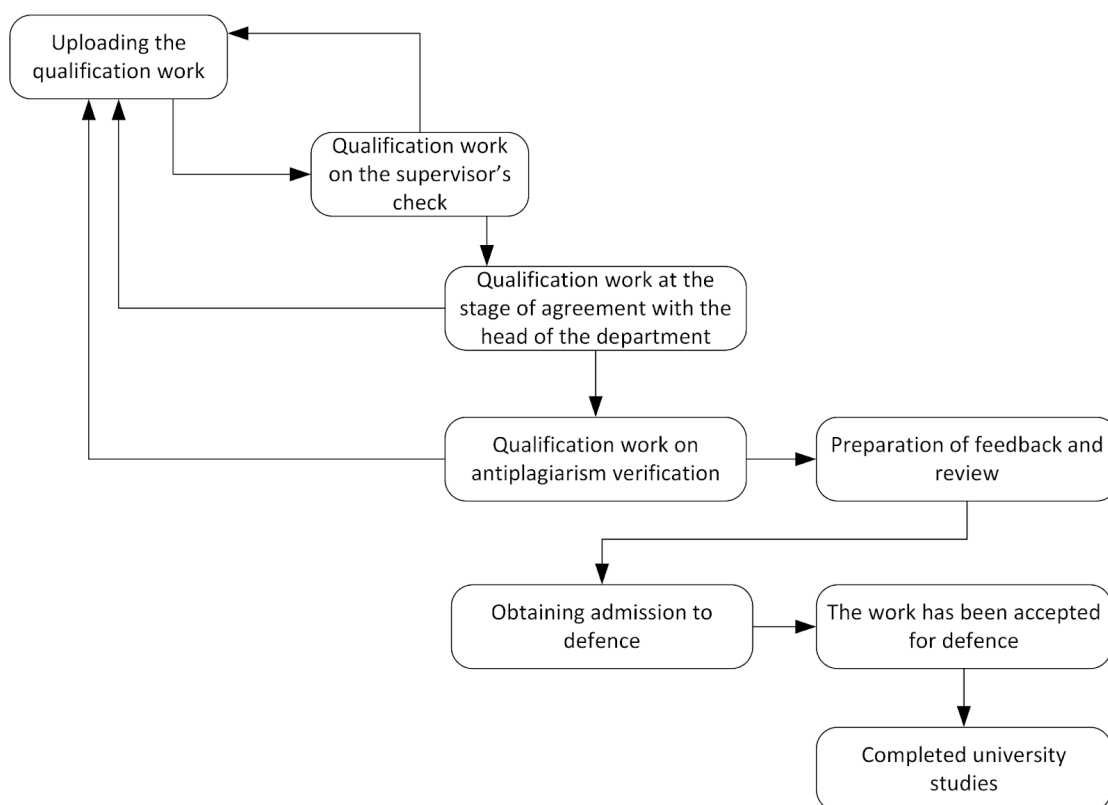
Uploading the qualification work

Qualification work on the supervisor's check

Qualification work at the stage of agreement with the head of the department

Qualification work on antiplagiarism verification

Preparation of feedback and review

Obtaining admission to defence

The work has been accepted for defence

Completed university studies